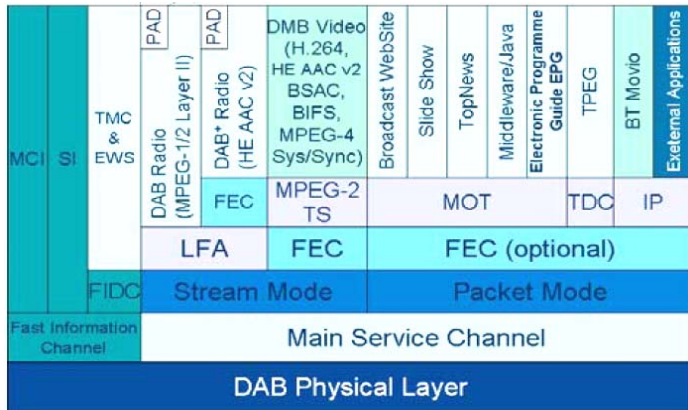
MCI

SI

TMC & EWS

PAD

DAB Radio (MPEG-1/2 Layer II)

PAD

DAB$^{+}$ Radio (HE AAC v2)

FEC

DMB Video (H.264, HE AAC v2 BSAC, BIFS, MPEG-4 Sys/Sync)

MPEG-2 TS

Broadcast WebSite

Slide Show

TopNews

Middleware/Java

Electronic Programme Guide EPG

MOT

TPEG

TDC

BT Movio

Exeternal Applications

IP

LFA

FEC

FEC (optional)

FIDC

Stream Mode

Packet Mode

Fast Information Channel

Main Service Channel

DAB Physical Layer